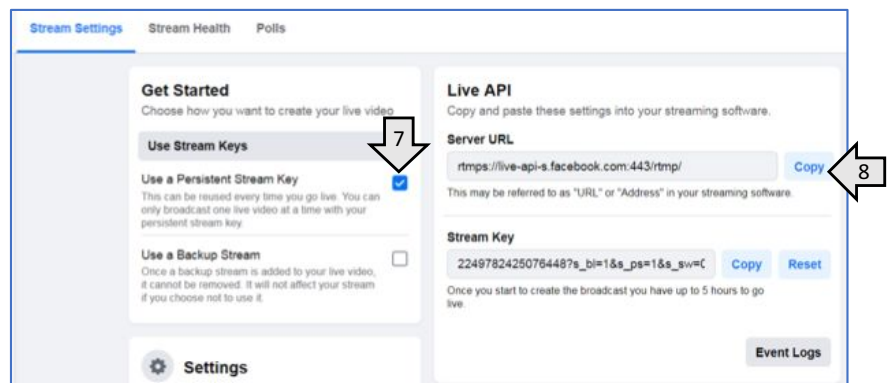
Stream Settings Stream Health Polls

Get Started
Choose how you want to create your live video

Use Stream Keys

7

Use a Persistent Stream Key
This can be reused every time you go live. You can only broadcast one live video at a time with your persistent stream key.

Use a Backup Stream
Once a backup stream is added to your live video, it cannot be removed. It will not affect your stream if you choose not to use it.

Settings

Live API
Copy and paste these settings into your streaming software.

Server URL
rtmps://live-api-s.facebook.com:443/rtmp/
Copy
8
This may be referred to as "URL" or "Address" in your streaming software.

Stream Key
2249782425076448?s_bl=1&s_ps=1&s_sw=(
Copy
Reset
Once you start to create the broadcast you have up to 5 hours to go live.

Event Logs